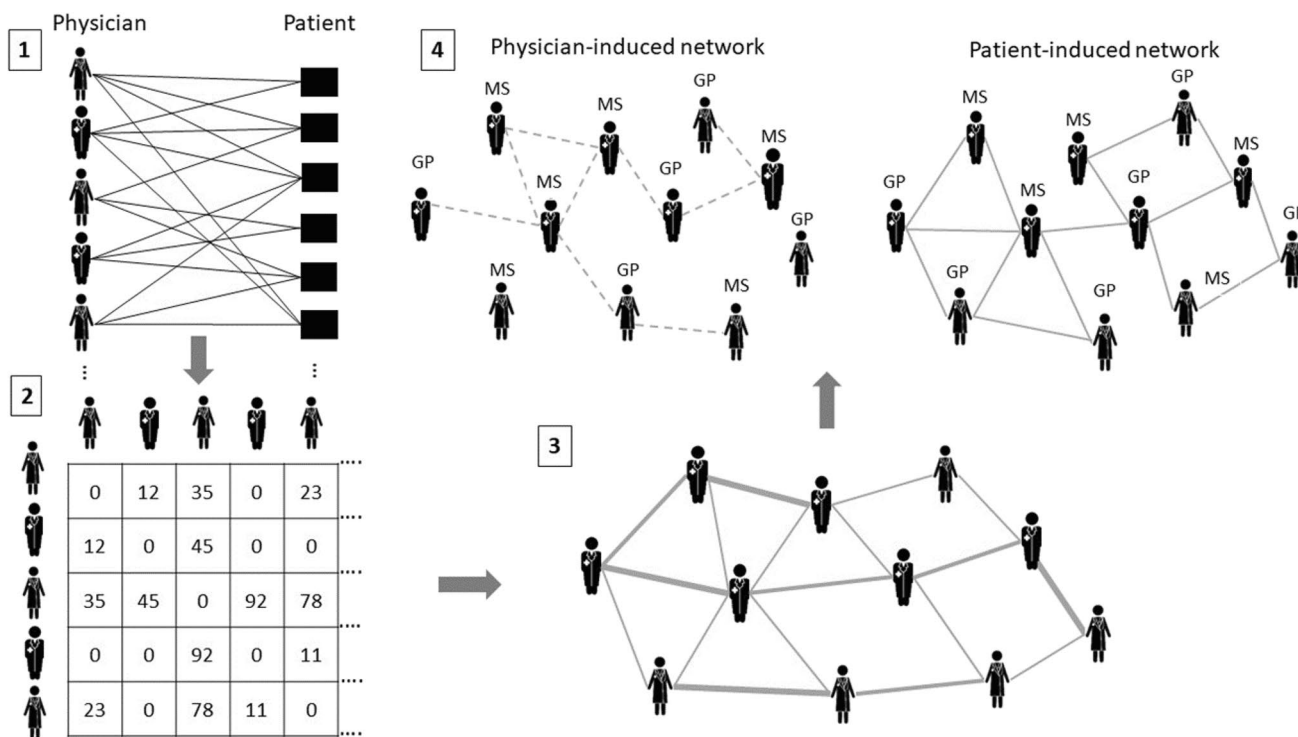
1

Physician

Patient

2

| 0 | 12 | 35 | 0 | 23 |
|---|---|---|---|---|
| 12 | 0 | 45 | 0 | 0 |
| 35 | 45 | 0 | 92 | 78 |
| 0 | 0 | 92 | 0 | 11 |
| 23 | 0 | 78 | 11 | 0 |

3

4

Physician-induced network

MS
MS
GP
MS
GP
MS
GP
GP
MS
GP
MS

Patient-induced network

GP
MS
MS
MS
GP
MS
GP
MS
GP
GP
MS
GP